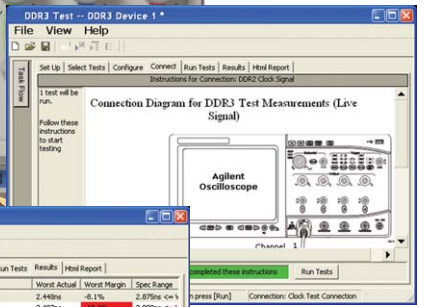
DDR3 Test -- DDR3 Device 1 *

File View Help

Task Flow

Set Up | Select Tests | Configure | Connect | Run Tests | Results | Html Report

Instructions for Connection: DDR2 Clock Signal

1 test will be run.

Follow these instructions to start testing

Connection Diagram for DDR3 Test Measurements (Live Signal)

Agilent Oscilloscope

Channel 1

completed these instructions

Run Tests

n press [Run]

Connection: Clock Test Connection

Run Tests | Results | Html Report

| Worst Actual | Worst Margin | Spec Range |
|---|---|---|
| 2.448ns | -8.1% | 2.875ns <= t |
| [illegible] | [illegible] | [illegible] |